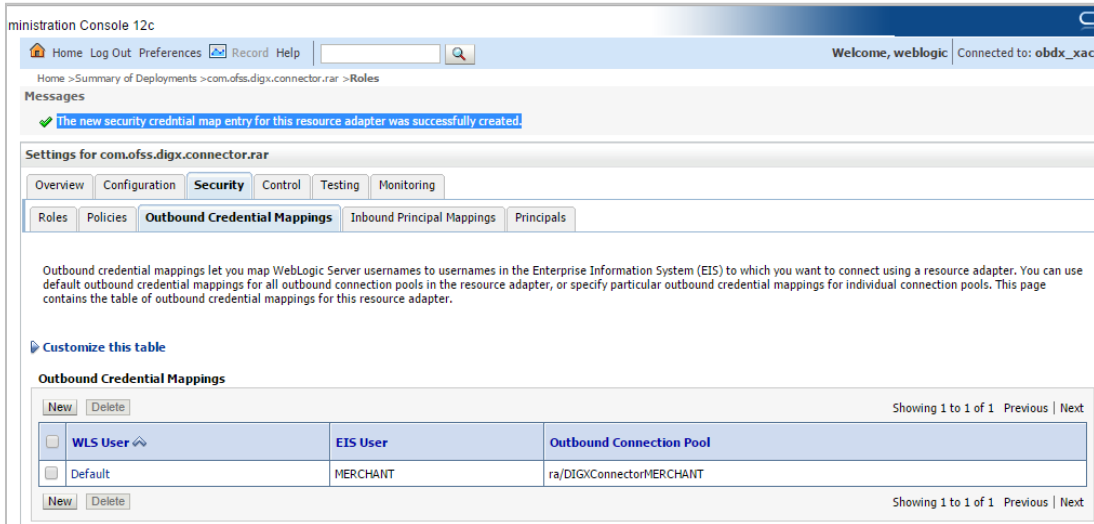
ministration Console 12c

Home Log Out Preferences Record Help

Welcome, weblogic | Connected to: obdx_xac

Home >Summary of Deployments >com.ofss.digx.connector.rar >Roles

Messages

The new security credntial map entry for this resource adapter was successfully created.

Settings for com.ofss.digx.connector.rar

Overview | Configuration | Security | Control | Testing | Monitoring

Roles | Policies | Outbound Credential Mappings | Inbound Principal Mappings | Principals

Outbound credential mappings let you map WebLogic Server usernames to usernames in the Enterprise Information System (EIS) to which you want to connect using a resource adapter. You can use default outbound credential mappings for all outbound connection pools in the resource adapter, or specify particular outbound credential mappings for individual connection pools. This page contains the table of outbound credential mappings for this resource adapter.

Customize this table

Outbound Credential Mappings

New | Delete

Showing 1 to 1 of 1 Previous | Next

| | WLS User | EIS User | Outbound Connection Pool |
|---|---|---|---|
| | Default | MERCHANT | ra/DIGXConnectorMERCHANT |

New | Delete

Showing 1 to 1 of 1 Previous | Next